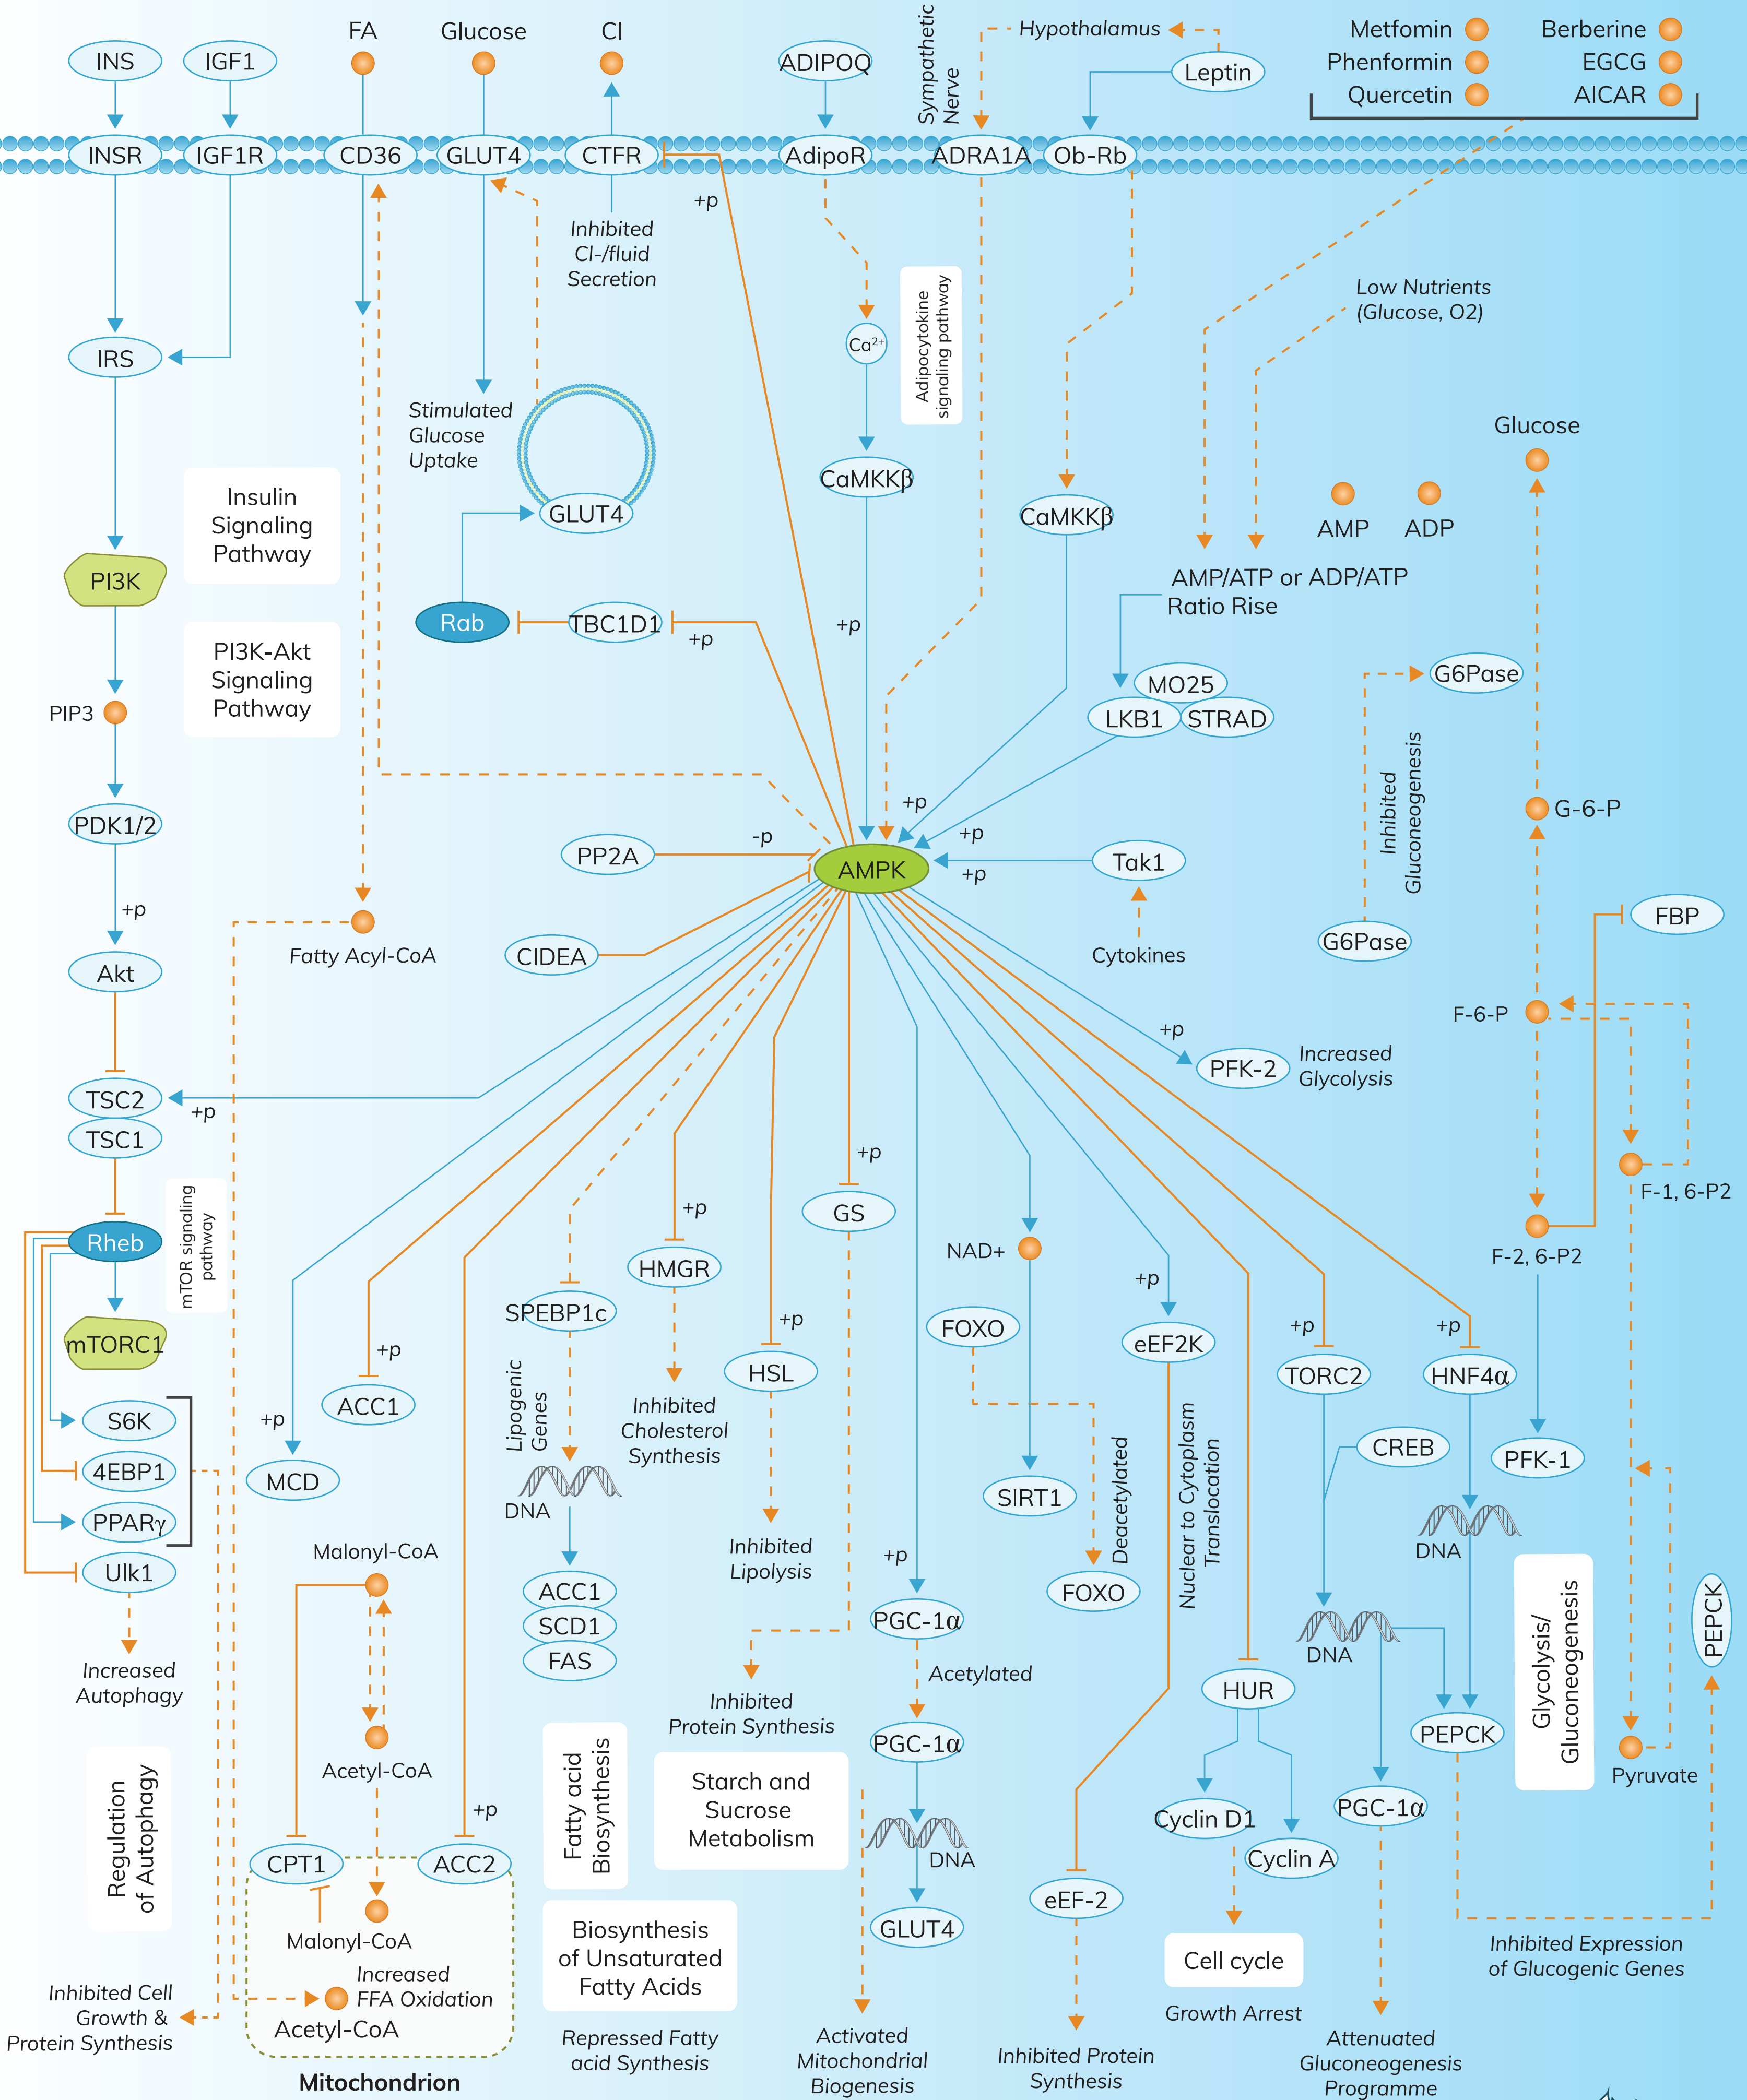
INS
IGF1
FA
Glucose
Cl
ADIPOQ
Sympathetic Nerve
Hypothalamus
Leptin
Metfomin
Phenformin
Quercetin
Berberine
EGCG
AICAR
INSR
IGF1R
CD36
GLUT4
CTFR
AdipoR
ADRA1A
Ob-Rb
+p
Inhibited Cl-/fluid Secretion
Adipocytokine signaling pathway
$Ca^{2+}$
Low Nutrients (Glucose, O2)
IRS
Stimulated Glucose Uptake
GLUT4
CaMKKβ
CaMKKβ
Glucose
AMP
ADP
Insulin Signaling Pathway
PI3K
AMP/ATP or ADP/ATP Ratio Rise
Rab
TBC1D1
+p
+p
PI3K-Akt Signaling Pathway
G6Pase
MO25
LKB1
STRAD
PIP3
Inhibited Gluconeogenesis
G-6-P
PDK1/2
+p
+p
PP2A
-p
AMPK
Tak1
+p
+p
FBP
Fatty Acyl-CoA
CIDEA
Cytokines
G6Pase
Akt
F-6-P
+p
PFK-2
Increased Glycolysis
TSC2
+p
TSC1
F-1, 6-P2
mTOR signaling pathway
Rheb
GS
+p
HMGR
+p
NAD+
F-2, 6-P2
SPEBP1c
+p
mTORC1
+p
FOXO
eEF2K
+p
+p
HSL
TORC2
HNF4α
S6K
ACC1
+p
Lipogenic Genes
Inhibited Cholesterol Synthesis
CREB
PFK-1
4EBP1
MCD
DNA
SIRT1
Deacetylated
Nuclear to Cytoplasm Translocation
DNA
PPARγ
Inhibited Lipolysis
Ulk1
Malonyl-CoA
ACC1
+p
FOXO
SCD1
PGC-1α
FAS
DNA
Glycolysis/ Gluconeogenesis
PEPCK
Increased Autophagy
Acetylated
HUR
Inhibited Protein Synthesis
PEPCK
Pyruvate
PGC-1α
Acetyl-CoA
Fatty acid Biosynthesis
Starch and Sucrose Metabolism
Regulation of Autophagy
+p
DNA
Cyclin D1
PGC-1α
CPT1
ACC2
Cyclin A
Malonyl-CoA
eEF-2
GLUT4
Biosynthesis of Unsaturated Fatty Acids
Cell cycle
Inhibited Expression of Glucogenic Genes
Inhibited Cell Growth & Protein Synthesis
Increased FFA Oxidation
Acetyl-CoA
Growth Arrest
Repressed Fatty acid Synthesis
Activated Mitochondrial Biogenesis
Inhibited Protein Synthesis
Attenuated Gluconeogenesis Programme
Mitochondrion